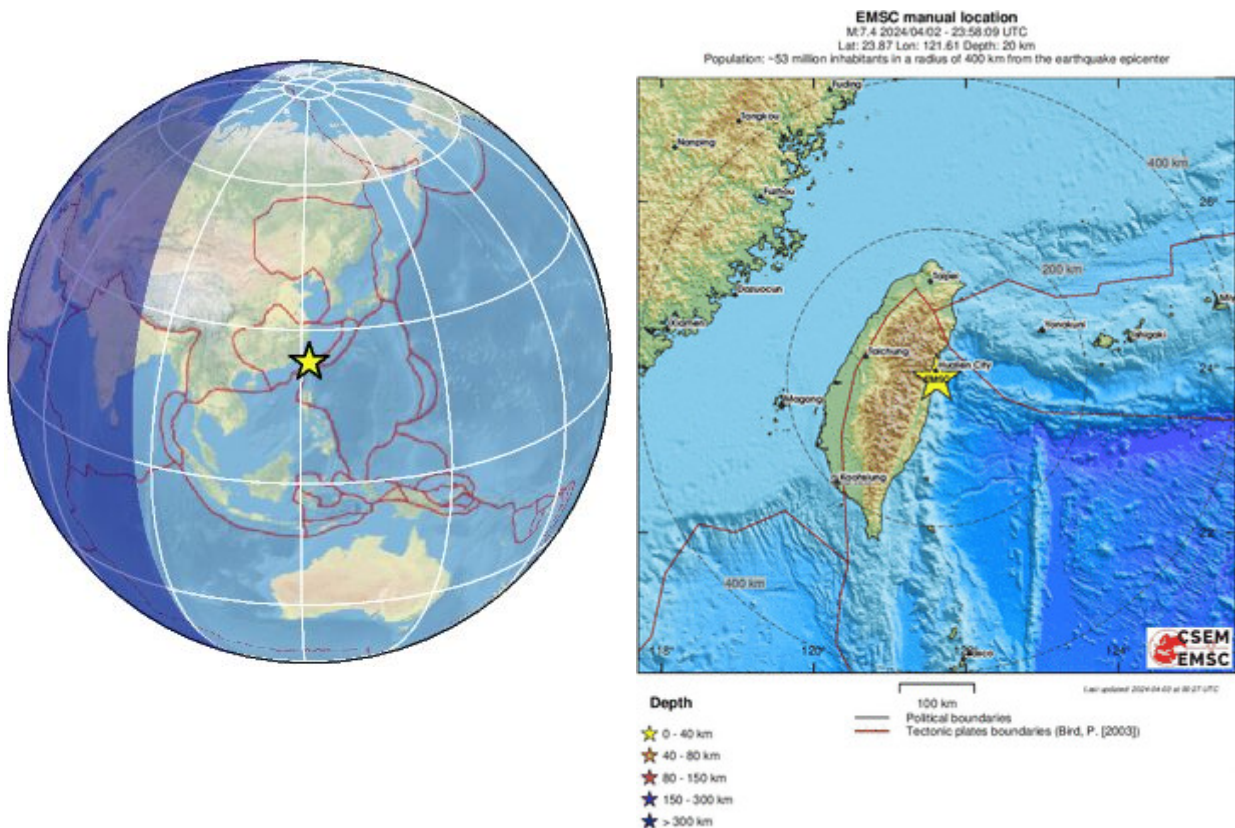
EMSC manual location
M:7.4 2024/04/02 - 23:58:09 UTC
Lat: 23.87 Lon: 121.61 Depth: 20 km
Population: ~53 million inhabitants in a radius of 400 km from the earthquake epicenter

Fuding
Songkou
Nanping
Fuzhou
Dazuocun
Xiamen
Taipei
Taichung
Hualien City
Magong
Kaohsiung
Yonakuni
Ishigaki
400 km
200 km
400 km
26°
24°
22°
118°
120°
122°
124°

CSEM
EMSC

Last updated: 2024-04-03 at 00:27 UTC

100 km

Depth
0 - 40 km
40 - 80 km
80 - 150 km
150 - 300 km
> 300 km

Political boundaries
Tectonic plates boundaries (Bird, P. [2003])